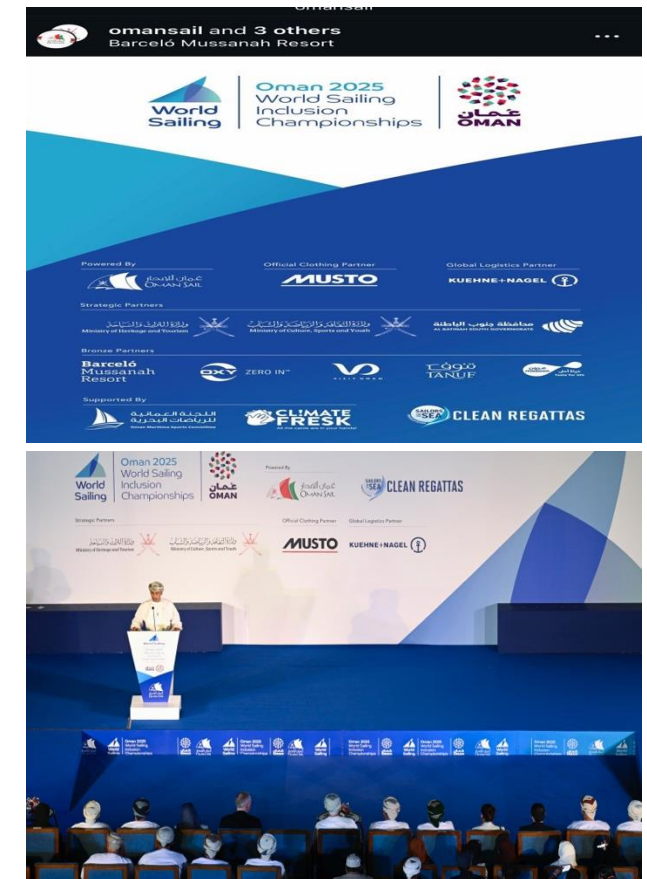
omansail and 3 others
Barceló Mussanah Resort

World Sailing

Oman 2025 World Sailing Inclusion Championships

عُمان OMAN

Powered By
عُمان للإبحار OMAN SAIL

Official Clothing Partner
MUSTO

Global Logistics Partner
KUEHNE+NAGEL

Strategic Partners
وزارة التراث والسياحة Ministry of Heritage and Tourism
وزارة الثقافة والرياضة والشباب Ministry of Culture, Sports and Youth
محافظة جنوب الباطنة AL BATINAH SOUTH GOVERNORATE

Bronze Partners
Barceló Mussanah Resort
OXY ZERO IN
تنوف TANUF

Supported By
اللجنة العمانية للرياضات البحرية Oman Maritime Sports Committee
CLIMATE FRESK
SAILORS FOR THE SEA CLEAN REGATTAS

World Sailing
Oman 2025 World Sailing Inclusion Championships
عُمان OMAN

Powered By
عُمان للإبحار OMAN SAIL
SAILORS FOR THE SEA CLEAN REGATTAS

Strategic Partners
Ministry of Heritage and Tourism
Ministry of Culture, Sports and Youth

Official Clothing Partner
MUSTO

Global Logistics Partner
KUEHNE+NAGEL